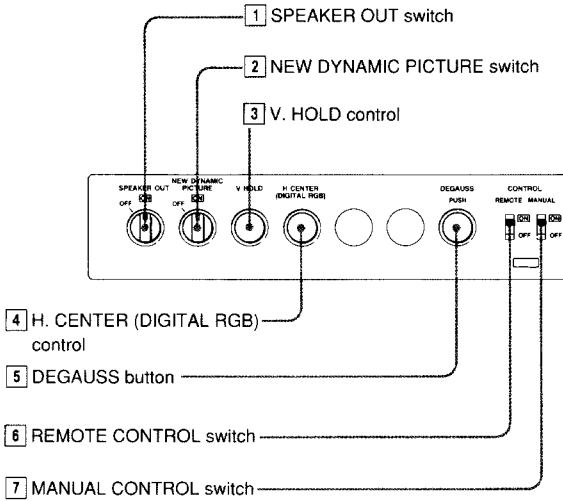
1 SPEAKER OUT switch

2 NEW DYNAMIC PICTURE switch

3 V. HOLD control

SPEAKER OUT
ON
OFF

NEW DYNAMIC PICTURE
ON
OFF

V HOLD

H CENTER (DIGITAL RGB)

DEGAUSS
PUSH

CONTROL
REMOTE MANUAL
ON
OFF
ON
OFF

4 H. CENTER (DIGITAL RGB) control

5 DEGAUSS button

6 REMOTE CONTROL switch

7 MANUAL CONTROL switch